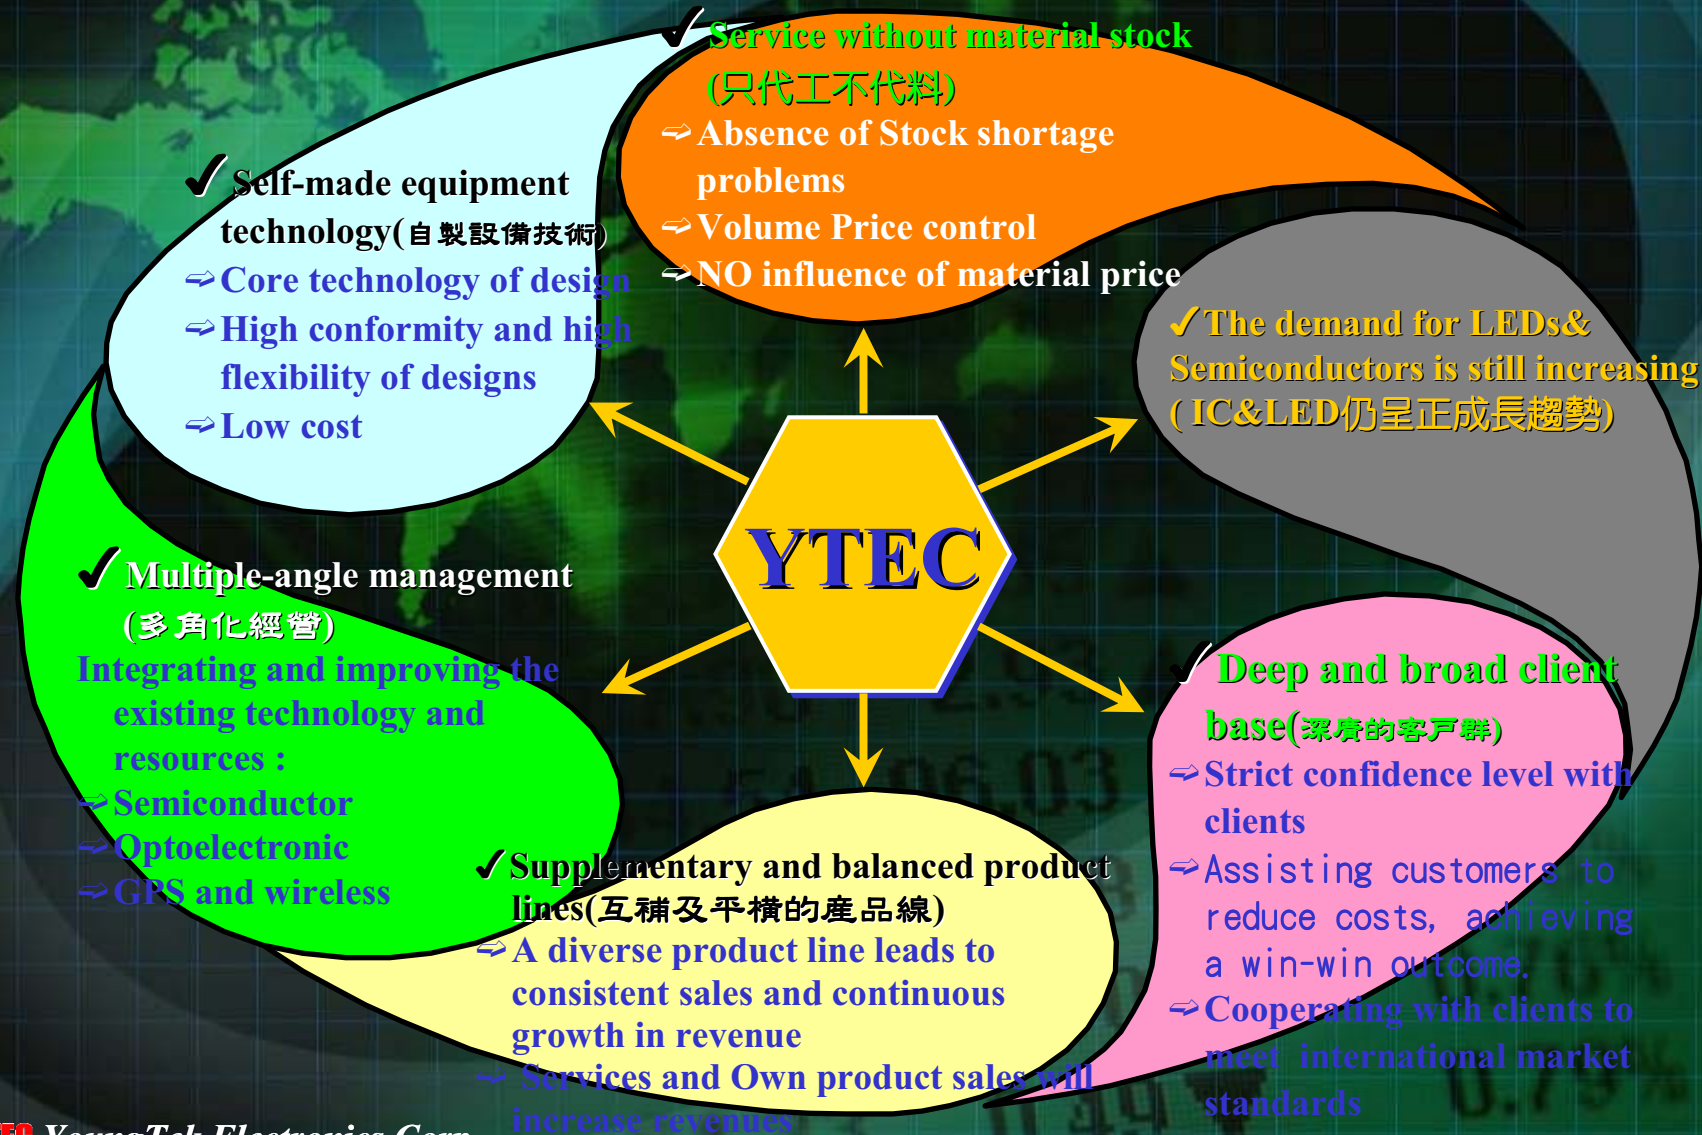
✓Service without material stock (只代工不代料)
➩Absence of Stock shortage problems
➩Volume Price control
➩NO influence of material price

✓Self-made equipment technology(自製設備技術)
➩Core technology of design
➩High conformity and high flexibility of designs
➩Low cost

✓The demand for LEDs& Semiconductors is still increasing (IC&LED仍呈正成長趨勢)

YTEC

✓Multiple-angle management (多角化經營)
Integrating and improving the existing technology and resources :
➩Semiconductor
➩Optoelectronic
➩GPS and wireless

✓Deep and broad client base(深廣的客戶群)
➩Strict confidence level with clients
➩Assisting customers to reduce costs, achieving a win-win outcome.
➩Cooperating with clients to meet international market standards

✓Supplementary and balanced product lines(互補及平橫的產品線)
➩A diverse product line leads to consistent sales and continuous growth in revenue
➩ Services and Own product sales will increase revenues

YoungTek Electronics Corp.